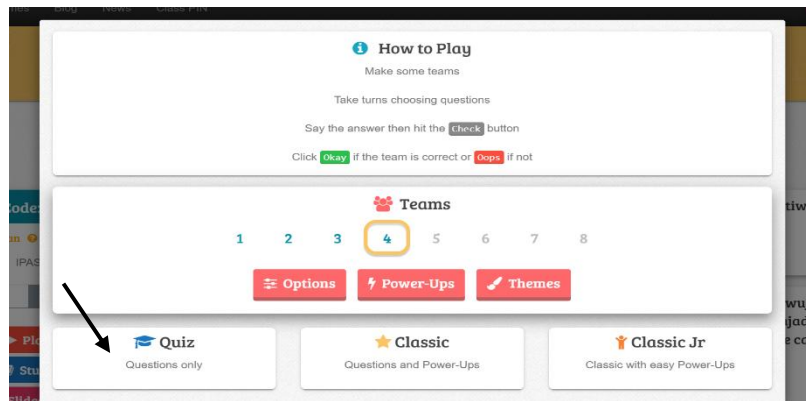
ties Blog News Class PIN

How to Play

Make some teams

Take turns choosing questions

Say the answer then hit the Check button

Click Okay if the team is correct or Oops if not

Teams

1 2 3 4 5 6 7 8

Options Power-Ups Themes

Quiz
Questions only

Classic
Questions and Power-Ups

Classic Jr
Classic with easy Power-Ups

Code
an
IPAS
Pl
Stu
Slide
tiw
wu
jac
e c